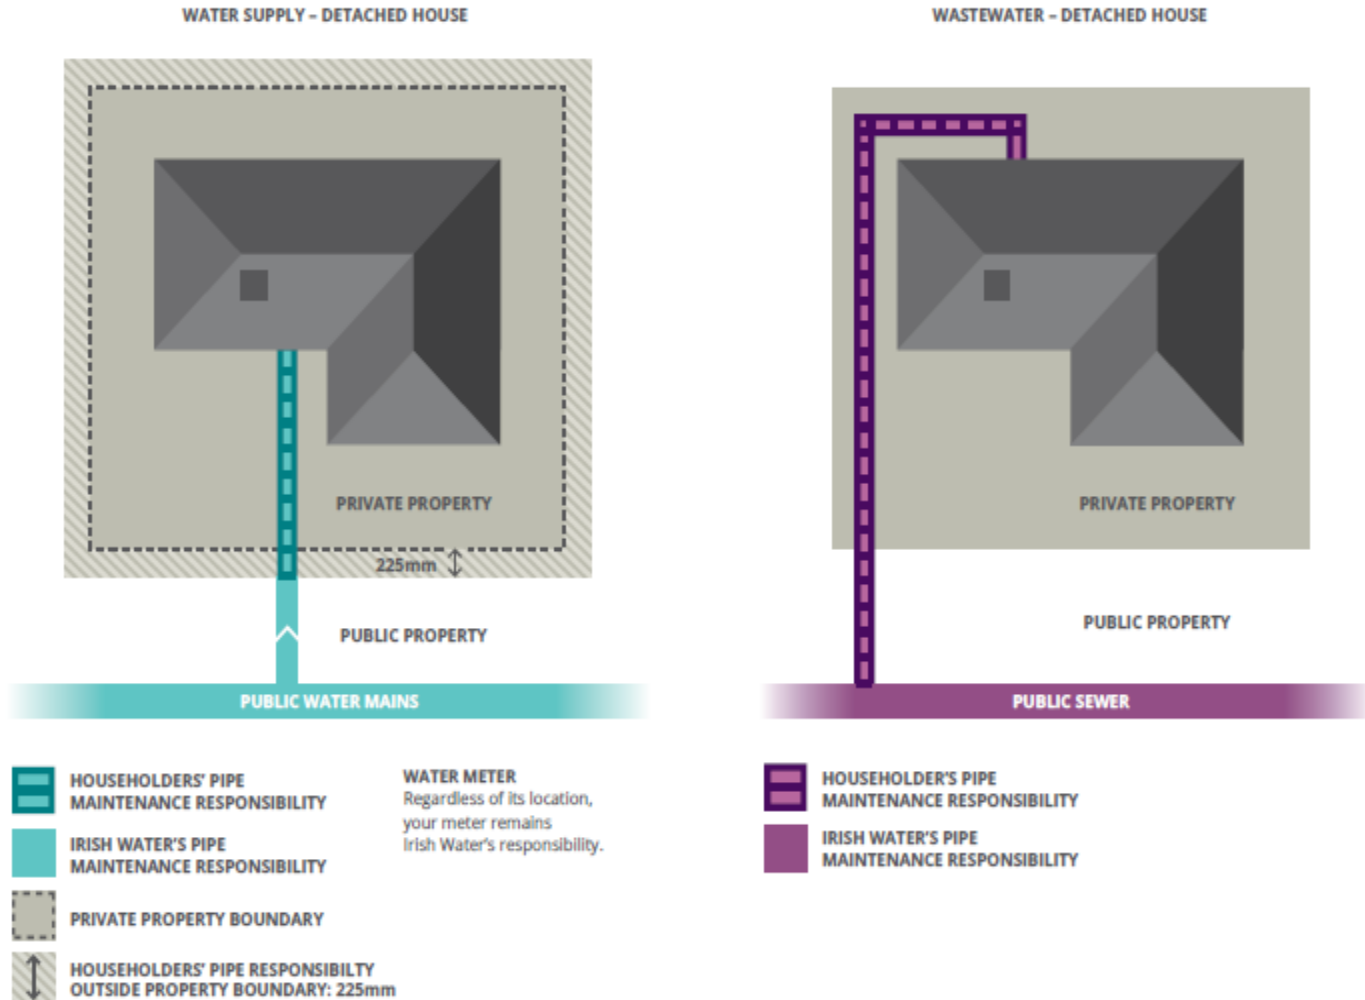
WATER SUPPLY – DETACHED HOUSE

PRIVATE PROPERTY

225mm

PUBLIC PROPERTY

PUBLIC WATER MAINS

HOUSEHOLDERS' PIPE MAINTENANCE RESPONSIBILITY

IRISH WATER'S PIPE MAINTENANCE RESPONSIBILITY

PRIVATE PROPERTY BOUNDARY

HOUSEHOLDERS' PIPE RESPONSIBILTY OUTSIDE PROPERTY BOUNDARY: 225mm

WATER METER
Regardless of its location, your meter remains Irish Water's responsibility.

WASTEWATER – DETACHED HOUSE

PRIVATE PROPERTY

PUBLIC PROPERTY

PUBLIC SEWER

HOUSEHOLDER'S PIPE MAINTENANCE RESPONSIBILITY

IRISH WATER'S PIPE MAINTENANCE RESPONSIBILITY